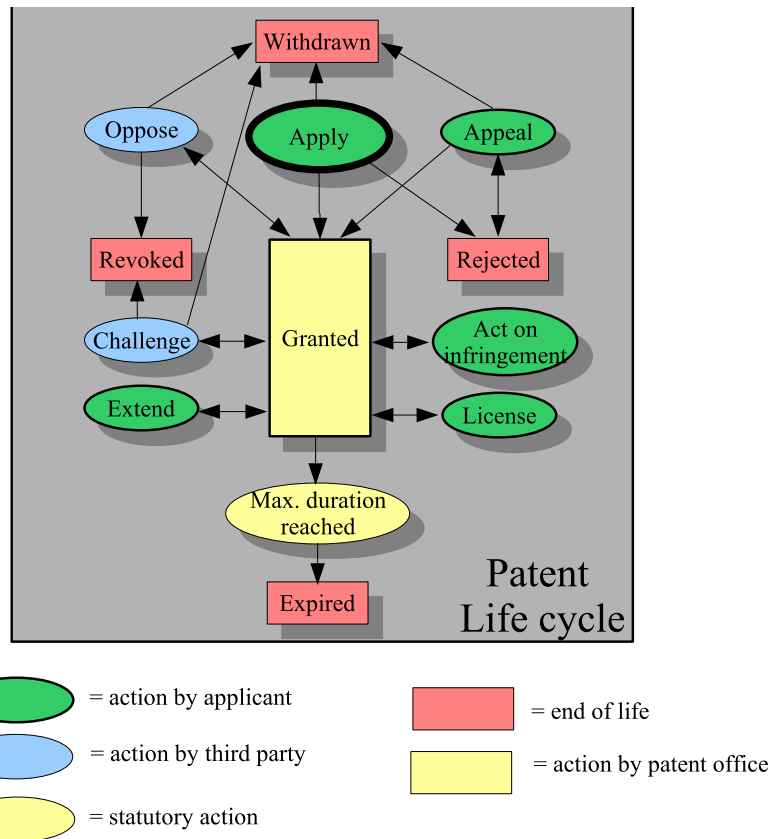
Withdrawn

Oppose

Apply

Appeal

Revoked

Rejected

Granted

Challenge

Act on infringement

Extend

License

Max. duration reached

Expired

Patent Life cycle

= action by applicant

= action by third party

= statutory action

= end of life

= action by patent office